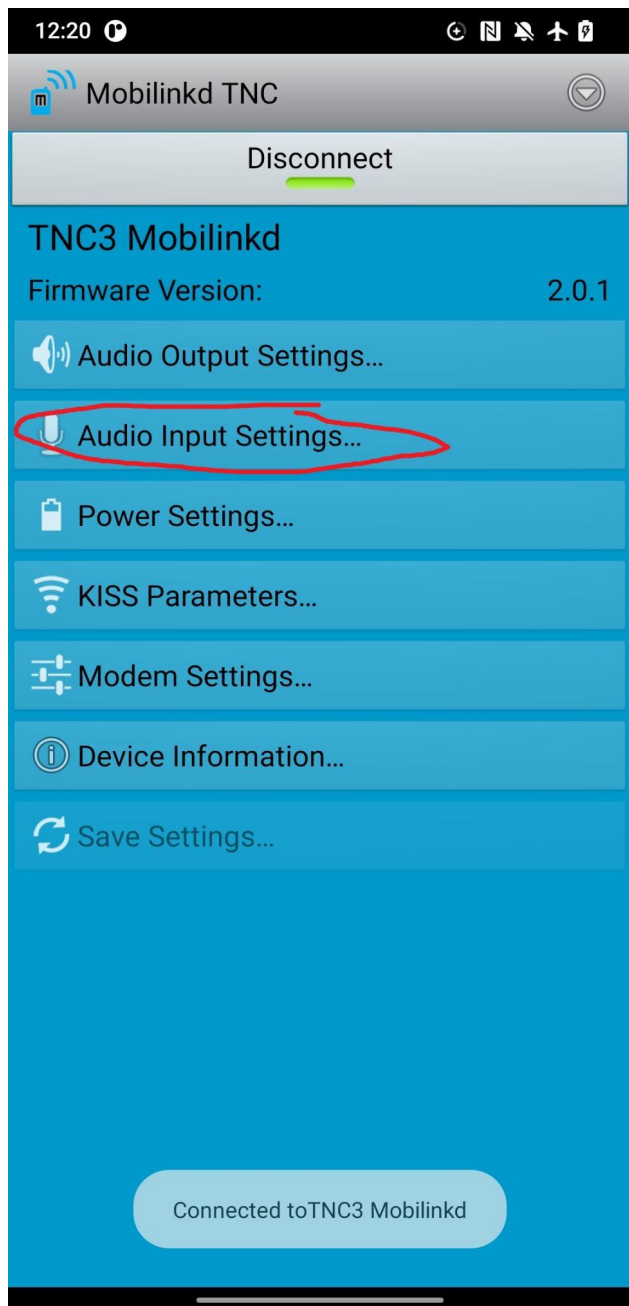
12:20

Mobilinkd TNC

Disconnect

TNC3 Mobilinkd

Firmware Version: 2.0.1

Audio Output Settings...

Audio Input Settings...

Power Settings...

KISS Parameters...

Modem Settings...

Device Information...

Save Settings...

Connected toTNC3 Mobilinkd